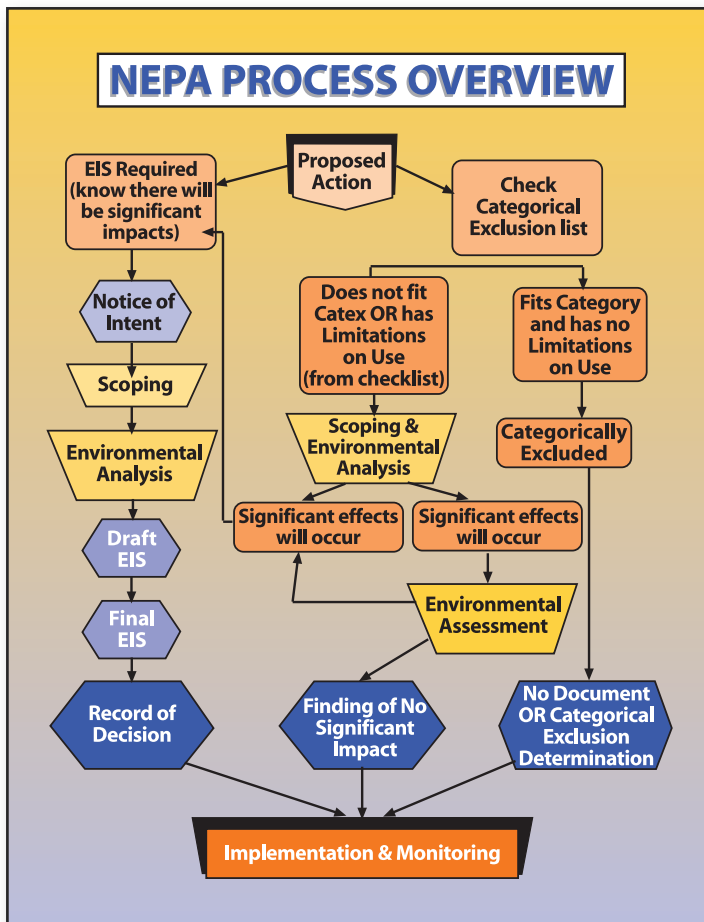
NEPA PROCESS OVERVIEW

Proposed Action

EIS Required (know there will be significant impacts)

Check Categorical Exclusion list

Notice of Intent

Does not fit Catex OR has Limitations on Use (from checklist)

Fits Category and has no Limitations on Use

Scoping

Scoping & Environmental Analysis

Categorically Excluded

Environmental Analysis

Significant effects will occur

Significant effects will occur

Draft EIS

Final EIS

Environmental Assessment

Record of Decision

Finding of No Significant Impact

No Document OR Categorical Exclusion Determination

Implementation & Monitoring